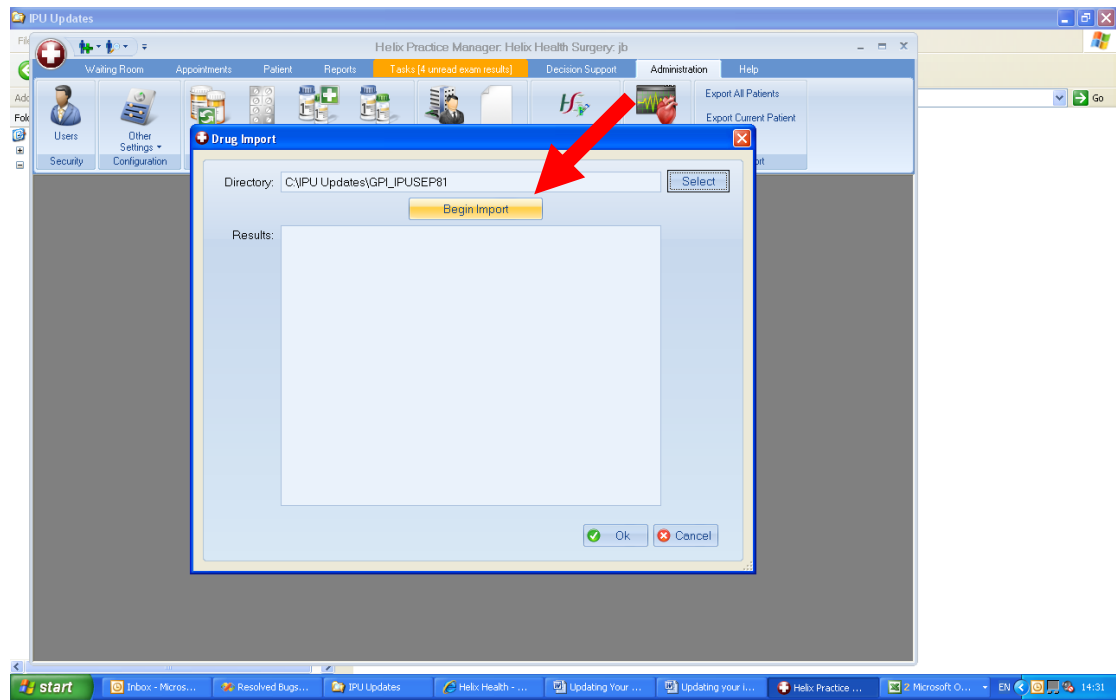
IPU Updates

Fil

Add

Fol

Go

Helix Practice Manager: Helix Health Surgery: jb

Waiting Room Appointments Patient Reports Tasks [4 unread exam results] Decision Support Administration Help

Users
Security

Other Settings
Configuration

Export All Patients
Export Current Patient

ort

Drug Import

Directory: C:\IPU Updates\GPI_IPUSEP81

Select

Begin Import

Results:

Ok

Cancel

start

Inbox - Micros...

Resolved Bugs...

IPU Updates

Helix Health - ...

Updating Your ...

Updating your i...

Helix Practice ...

2 Microsoft O...

EN

14:31